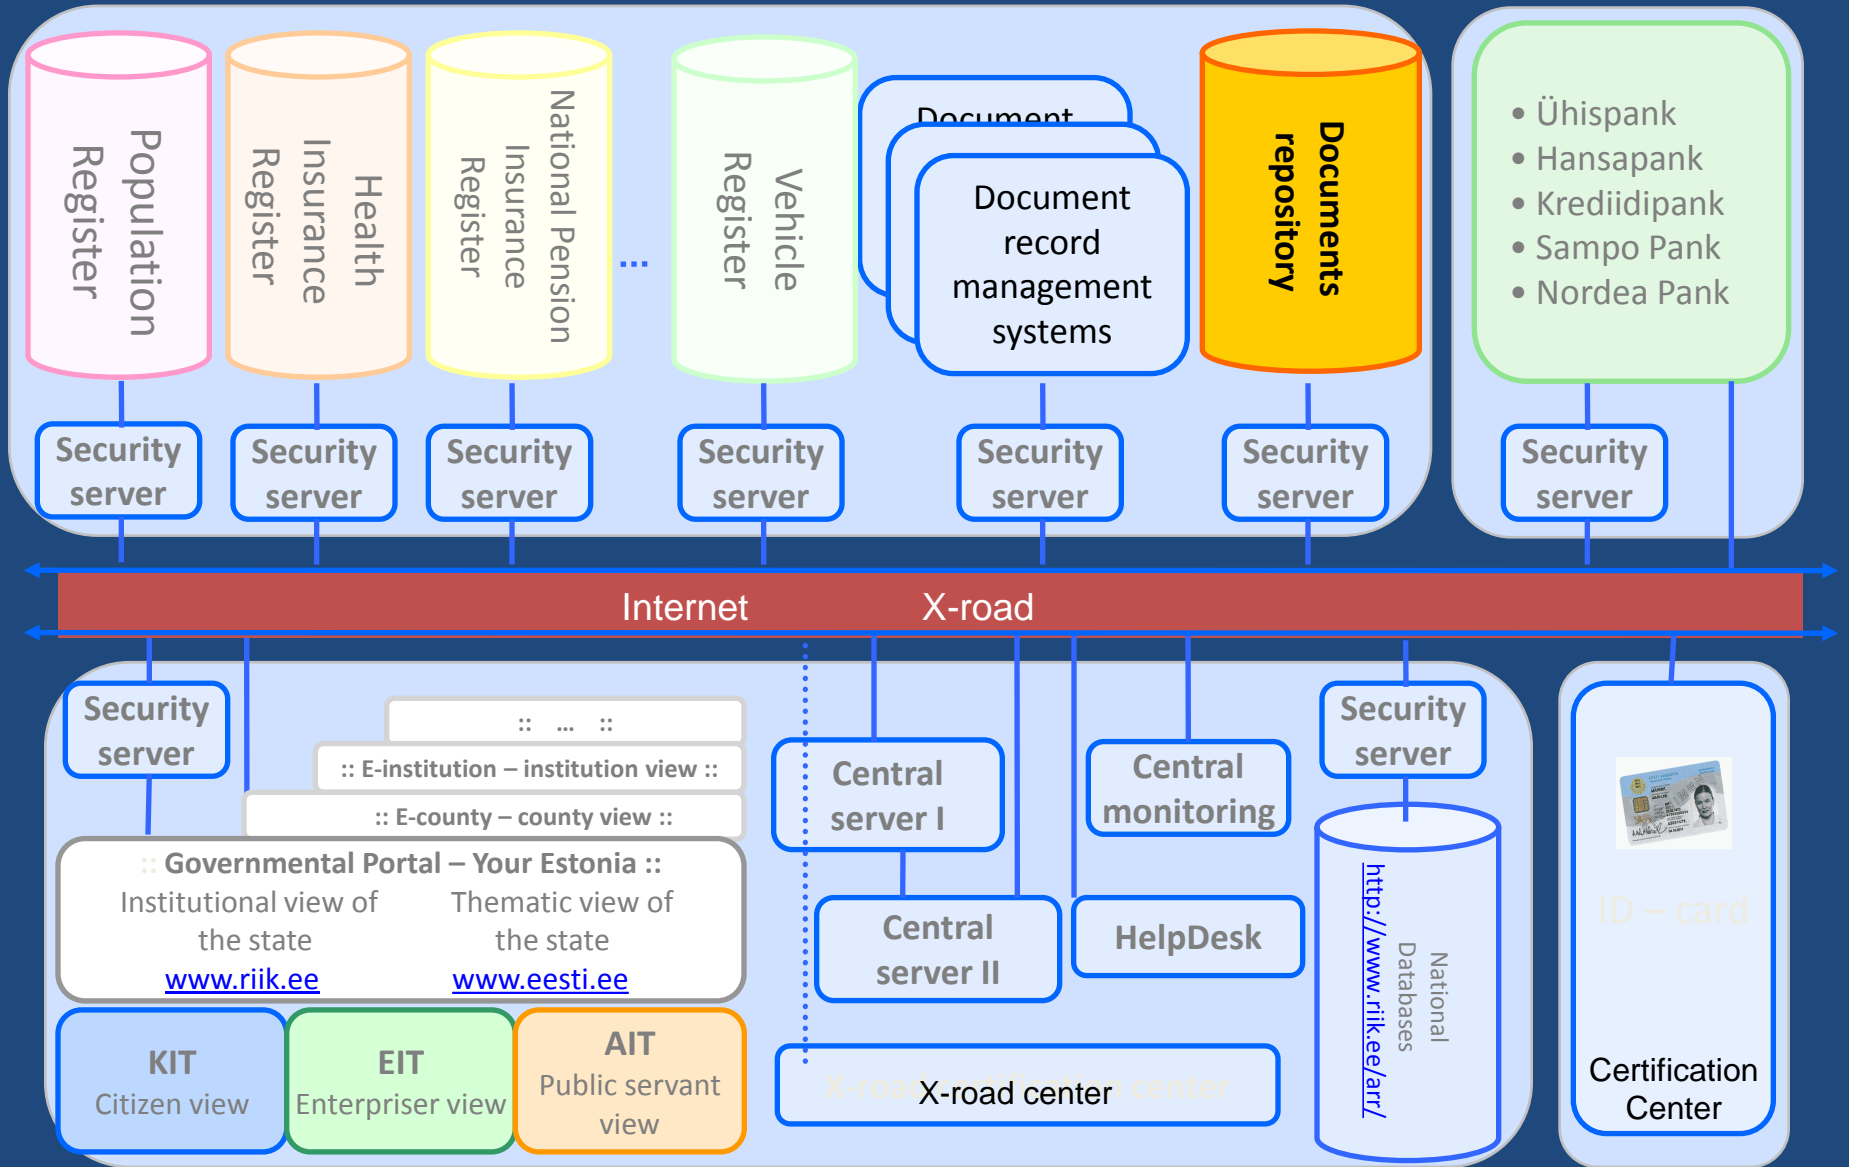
Population Register

Health Insurance Register

National Pension Insurance Register

...

Vehicle Register

Document

Document record management systems

Documents repository

• Ühispank
• Hansapank
• Krediidipank
• Sampo Pank
• Nordea Pank

Security server

Security server

Security server

Security server

Security server

Security server

Security server

Internet X-road

Security server

:: ... ::

:: E-institution – institution view ::

:: E-county – county view ::

:: Governmental Portal – Your Estonia ::

Institutional view of the state
www.riik.ee

Thematic view of the state
www.eesti.ee

KIT
Citizen view

EIT
Enterpriser view

AIT
Public servant view

Central server I

Central monitoring

Central server II

HelpDesk

X-road center

Security server

http://www.riik.ee/arr/

National Databases

ID – card

Certification Center